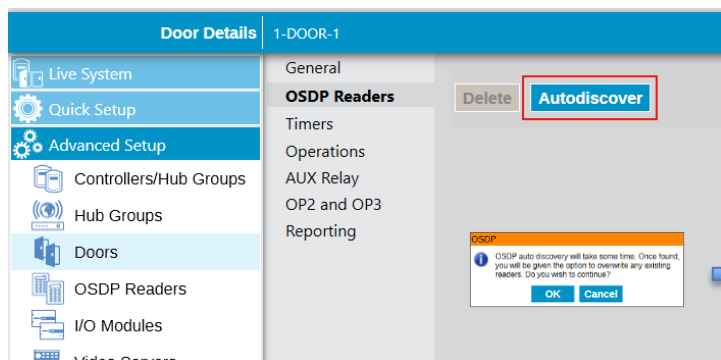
Door Details 1-DOOR-1

Live System
Quick Setup
Advanced Setup
Controllers/Hub Groups
Hub Groups
Doors
OSDP Readers
I/O Modules
Video Servers

General
OSDP Readers
Timers
Operations
AUX Relay
OP2 and OP3
Reporting

Delete
Autodiscover

OSDP
OSDP auto discovery will take some time. Once found, you will be given the option to overwrite any existing readers. Do you wish to continue?
OK
Cancel